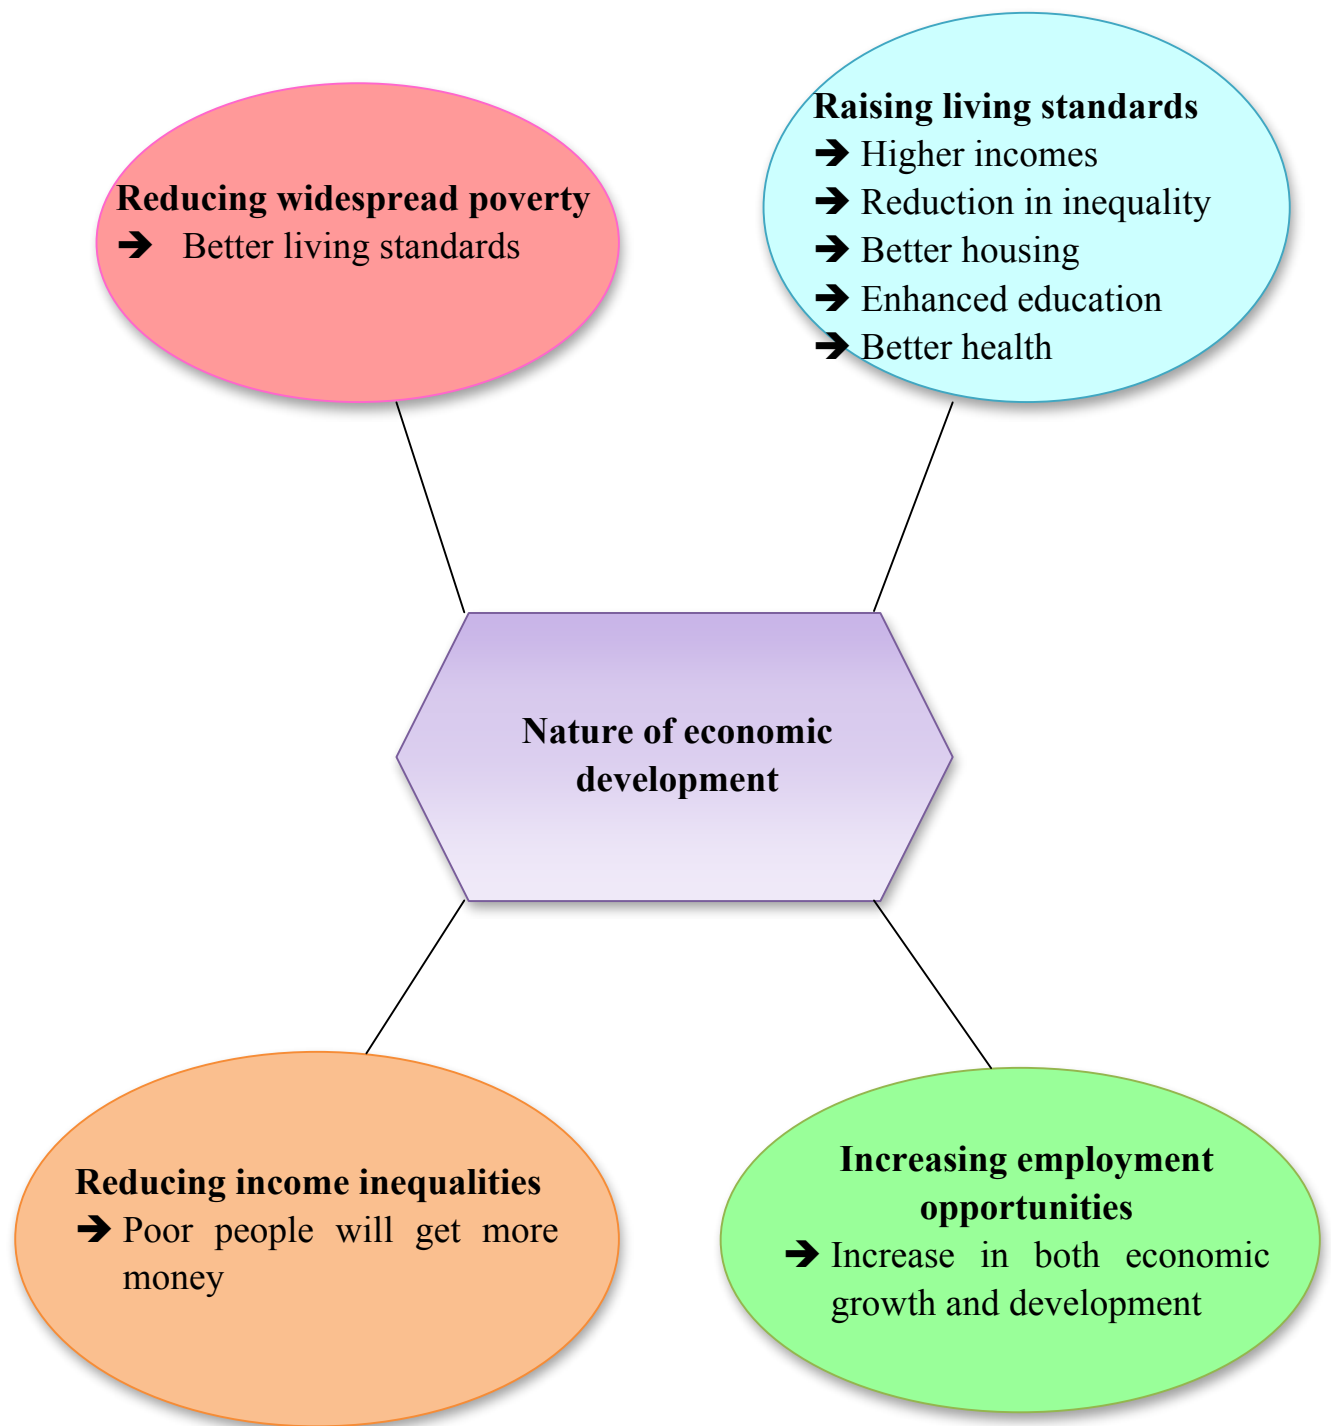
Reducing widespread poverty
➔ Better living standards

Raising living standards
➔ Higher incomes
➔ Reduction in inequality
➔ Better housing
➔ Enhanced education
➔ Better health

Nature of economic development

Reducing income inequalities
➔ Poor people will get more money

Increasing employment opportunities
➔ Increase in both economic growth and development